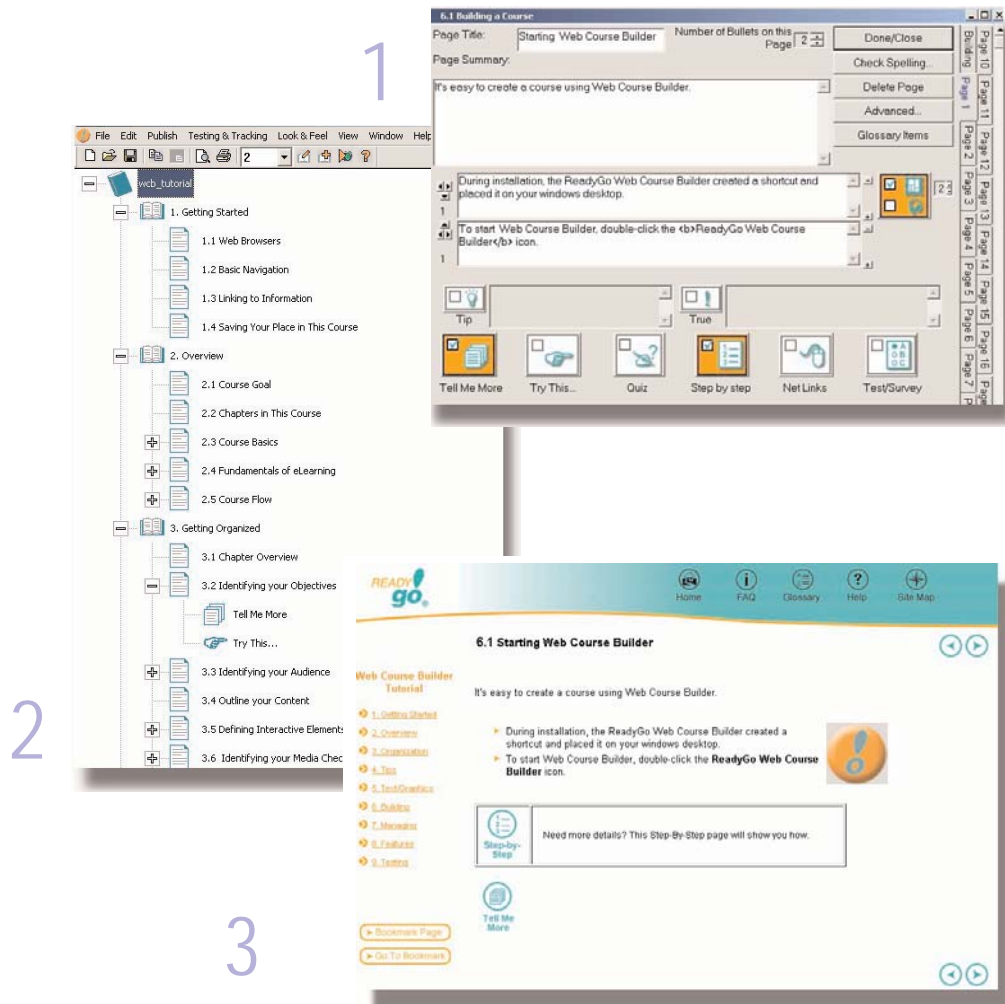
1

6.1 Building a Course

Page Title: Starting Web Course Builder

Number of Bullets on this Page 2

Done/Close

Page Summary:

Check Spelling...

It's easy to create a course using Web Course Builder.

Delete Page

Advanced...

Glossary Items

Building

Page 1

Page 2

Page 3

Page 4

Page 5

Page 6

Page 7

Page 10

Page 11

Page 12

Page 13

Page 14

Page 15

Page 16

During installation, the ReadyGo Web Course Builder created a shortcut and placed it on your windows desktop.

1

To start Web Course Builder, double-click the <b>ReadyGo Web Course Builder</b> icon.

1

2 3

Tip

True

Tell Me More

Try This...

Quiz

Step by step

Net Links

Test/Survey

File Edit Publish Testing & Tracking Look & Feel View Window Help

2

wcb_tutorial

1. Getting Started

1.1 Web Browsers

1.2 Basic Navigation

1.3 Linking to Information

1.4 Saving Your Place in This Course

2. Overview

2.1 Course Goal

2.2 Chapters in This Course

2.3 Course Basics

2.4 Fundamentals of eLearning

2.5 Course Flow

3. Getting Organized

3.1 Chapter Overview

3.2 Identifying your Objectives

Tell Me More

Try This...

3.3 Identifying your Audience

3.4 Outline your Content

3.5 Defining Interactive Elements

3.6 Identifying your Media Chec

2

READY go

Home

FAQ

Glossary

Help

Site Map

6.1 Starting Web Course Builder

Web Course Builder Tutorial

It's easy to create a course using Web Course Builder.

1. Getting Started

2. Overview

3. Organization

4. Tips

5. Text/Graphics

6. Building

7. Managing

8. Features

9. Testing

During installation, the ReadyGo Web Course Builder created a shortcut and placed it on your windows desktop.

To start Web Course Builder, double-click the **ReadyGo Web Course Builder** icon.

Step-by-Step

Need more details? This Step-By-Step page will show you how.

Tell Me More

Bookmark Page

Go To Bookmark

3